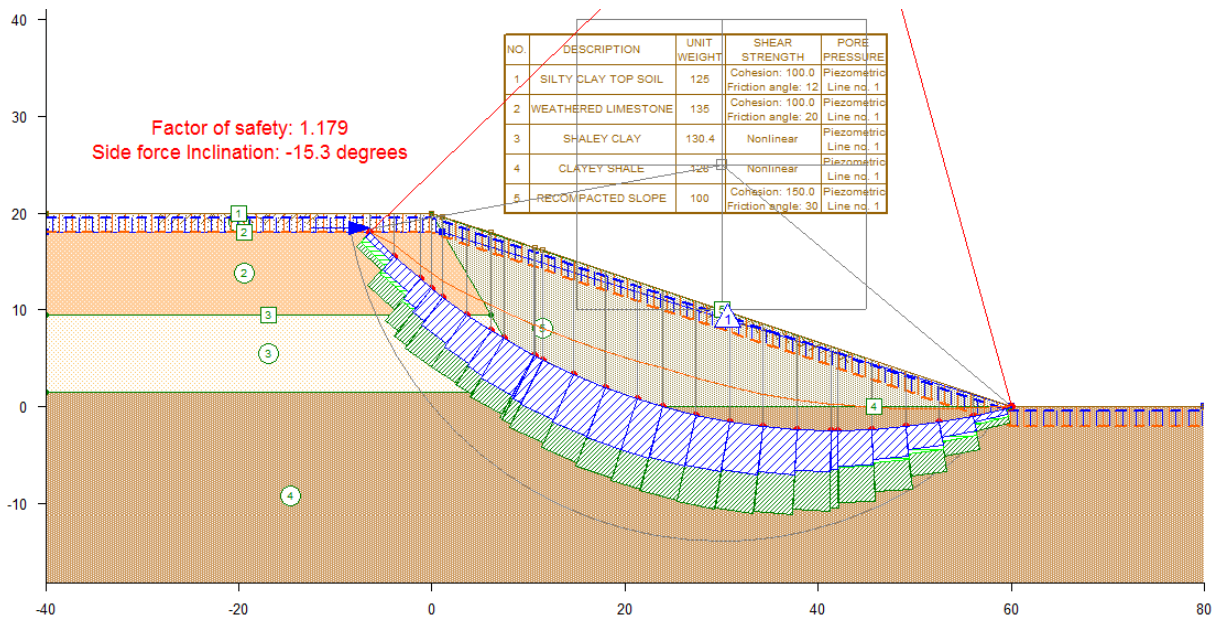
Factor of safety: 1.179
Side force Inclination: -15.3 degrees

| NO. | DESCRIPTION | UNIT WEIGHT | SHEAR STRENGTH | PORE PRESSURE |
|---|---|---|---|---|
| 1 | SILTY CLAY TOP SOIL | 125 | Cohesion: 100.0 Friction angle: 12 | Piezometric Line no. 1 |
| 2 | WEATHERED LIMESTONE | 135 | Cohesion: 100.0 Friction angle: 20 | Piezometric Line no. 1 |
| 3 | SHALEY CLAY | 130.4 | Nonlinear | Piezometric Line no. 1 |
| 4 | CLAYEY SHALE | 126 | Nonlinear | Piezometric Line no. 1 |
| 5 | RECOMPACTED SLOPE | 100 | Cohesion: 150.0 Friction angle: 30 | Piezometric Line no. 1 |

40
30
20
10
0
-10
-40
-20
0
20
40
60
80
1
2
2
3
3
4
4
5
5
1